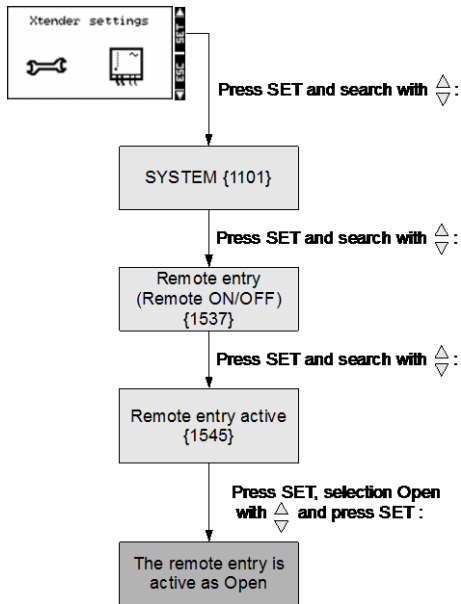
Xtender settings

SET

ESC

Press SET and search with $\frac{\triangle}{\triangledown}$:

SYSTEM {1101}

Press SET and search with $\frac{\triangle}{\triangledown}$:

Remote entry (Remote ON/OFF) {1537}

Press SET and search with $\frac{\triangle}{\triangledown}$:

Remote entry active {1545}

Press SET, selection Open with $\frac{\triangle}{\triangledown}$ and press SET :

The remote entry is active as Open